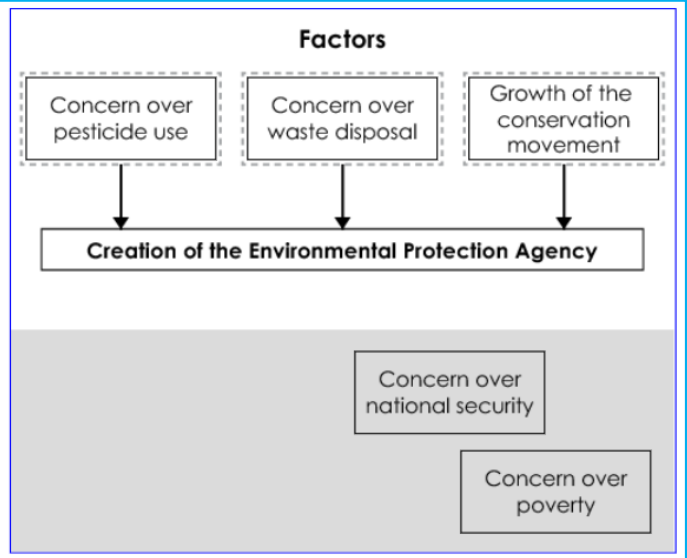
Factors

Concern over pesticide use

Concern over waste disposal

Growth of the conservation movement

Creation of the Environmental Protection Agency

Concern over national security

Concern over poverty